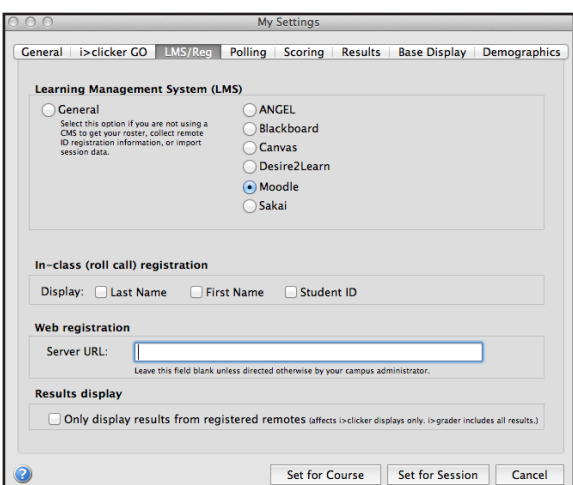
My Settings

General | i>clicker GO | LMS/Reg | Polling | Scoring | Results | Base Display | Demographics

Learning Management System (LMS)

General
Select this option if you are not using a CMS to get your roster, collect remote ID registration information, or import session data.

ANGEL
Blackboard
Canvas
Desire2Learn
Moodle
Sakai

In-class (roll call) registration

Display: Last Name First Name Student ID

Web registration

Server URL:

Leave this field blank unless directed otherwise by your campus administrator.

Results display

Only display results from registered remotes (affects i>clicker displays only. i>grader includes all results.)

?

Set for Course | Set for Session | Cancel